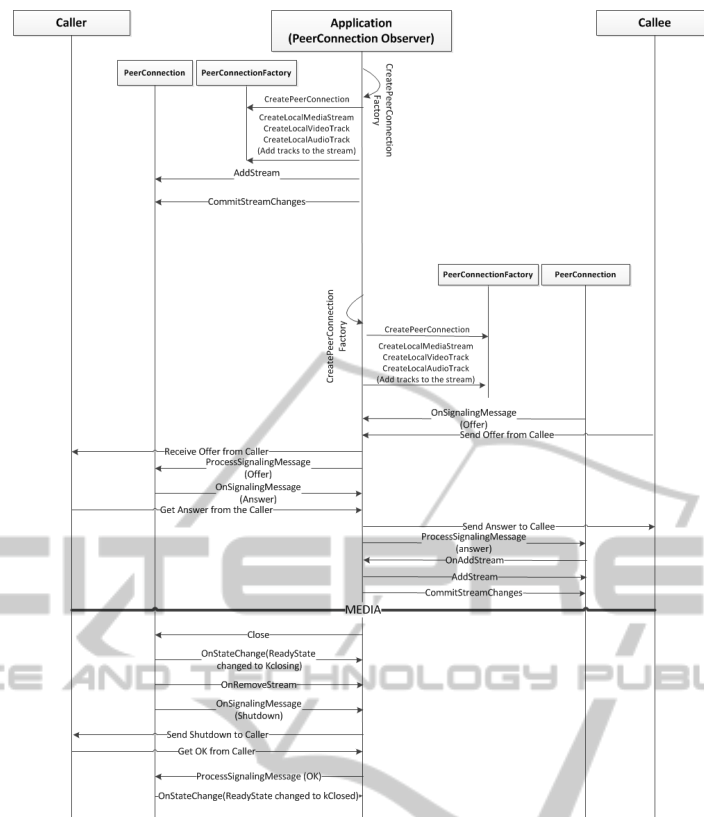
Caller

Application (PeerConnection Observer)

Callee

PeerConnection

PeerConnectionFactory

CreatePeerConnection Factory

CreatePeerConnection

CreateLocalMediaStream
CreateLocalVideoTrack
CreateLocalAudioTrack
(Add tracks to the stream)

AddStream

CommitStreamChanges

PeerConnectionFactory

PeerConnection

CreatePeerConnection Factory

CreatePeerConnection

CreateLocalMediaStream
CreateLocalVideoTrack
CreateLocalAudioTrack
(Add tracks to the stream)

OnSignalingMessage (Offer)

Send Offer from Callee

Receive Offer from Caller

ProcessSignalingMessage (Offer)

OnSignalingMessage (Answer)

Get Answer from the Caller

Send Answer to Callee

ProcessSignalingMessage (answer)

OnAddStream

AddStream

CommitStreamChanges

MEDIA

Close

OnStateChange(ReadyState changed to Kclosing)

OnRemoveStream

OnSignalingMessage (Shutdown)

Send Shutdown to Caller

Get OK from Caller

ProcessSignalingMessage (OK)

OnStateChange(ReadyState changed to kClosed)

CE AND TECHNOLOGY PUBL